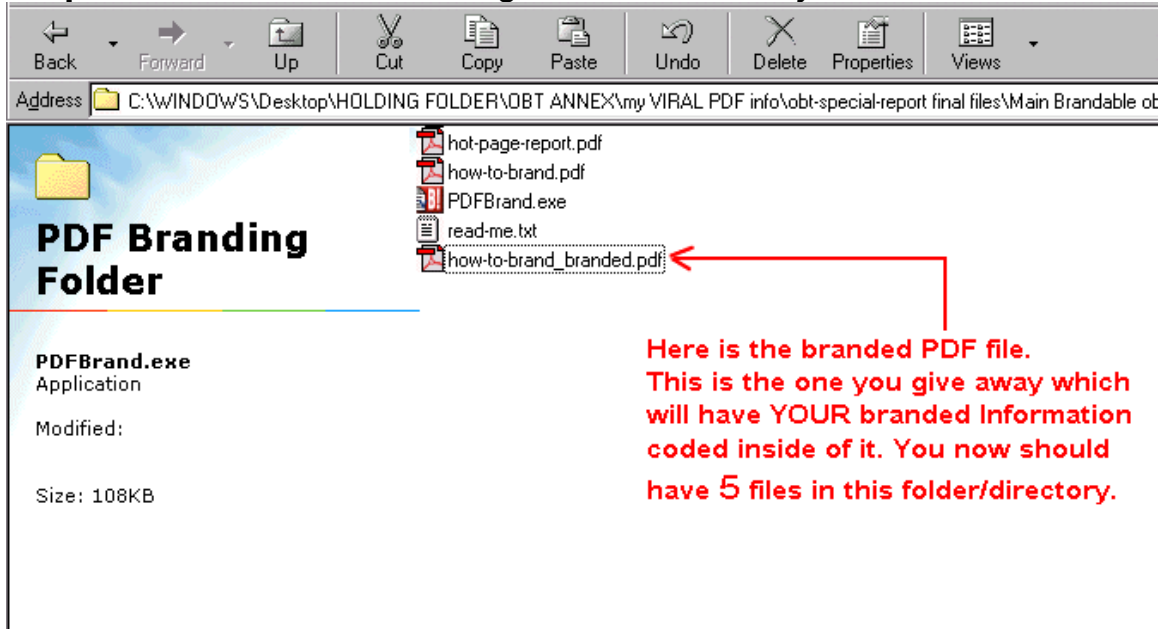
Back Forward Up Cut Copy Paste Undo Delete Properties Views

Address C:\WINDOWS\Desktop\HOLDING FOLDER\OBT ANNEX\my VIRAL PDF info\obt-special-report final files\Main Brandable o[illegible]

PDF Branding Folder

PDFBrand.exe
Application

Modified:

Size: 108KB

hot-page-report.pdf
how-to-brand.pdf
PDFBrand.exe
read-me.txt
how-to-brand_branded.pdf

Here is the branded PDF file. This is the one you give away which will have YOUR branded Information coded inside of it. You now should have 5 files in this folder/directory.